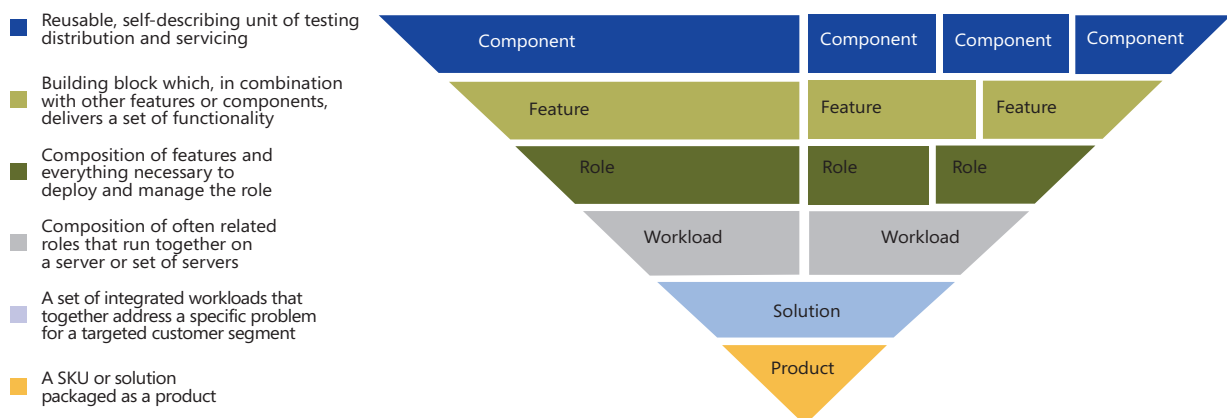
Reusable, self-describing unit of testing distribution and servicing

Building block which, in combination with other features or components, delivers a set of functionality

Composition of features and everything necessary to deploy and manage the role

Composition of often related roles that run together on a server or set of servers

A set of integrated workloads that together address a specific problem for a targeted customer segment

A SKU or solution packaged as a product

Component
Component
Component
Component

Feature
Feature
Feature

Role
Role
Role

Workload
Workload

Solution

Product